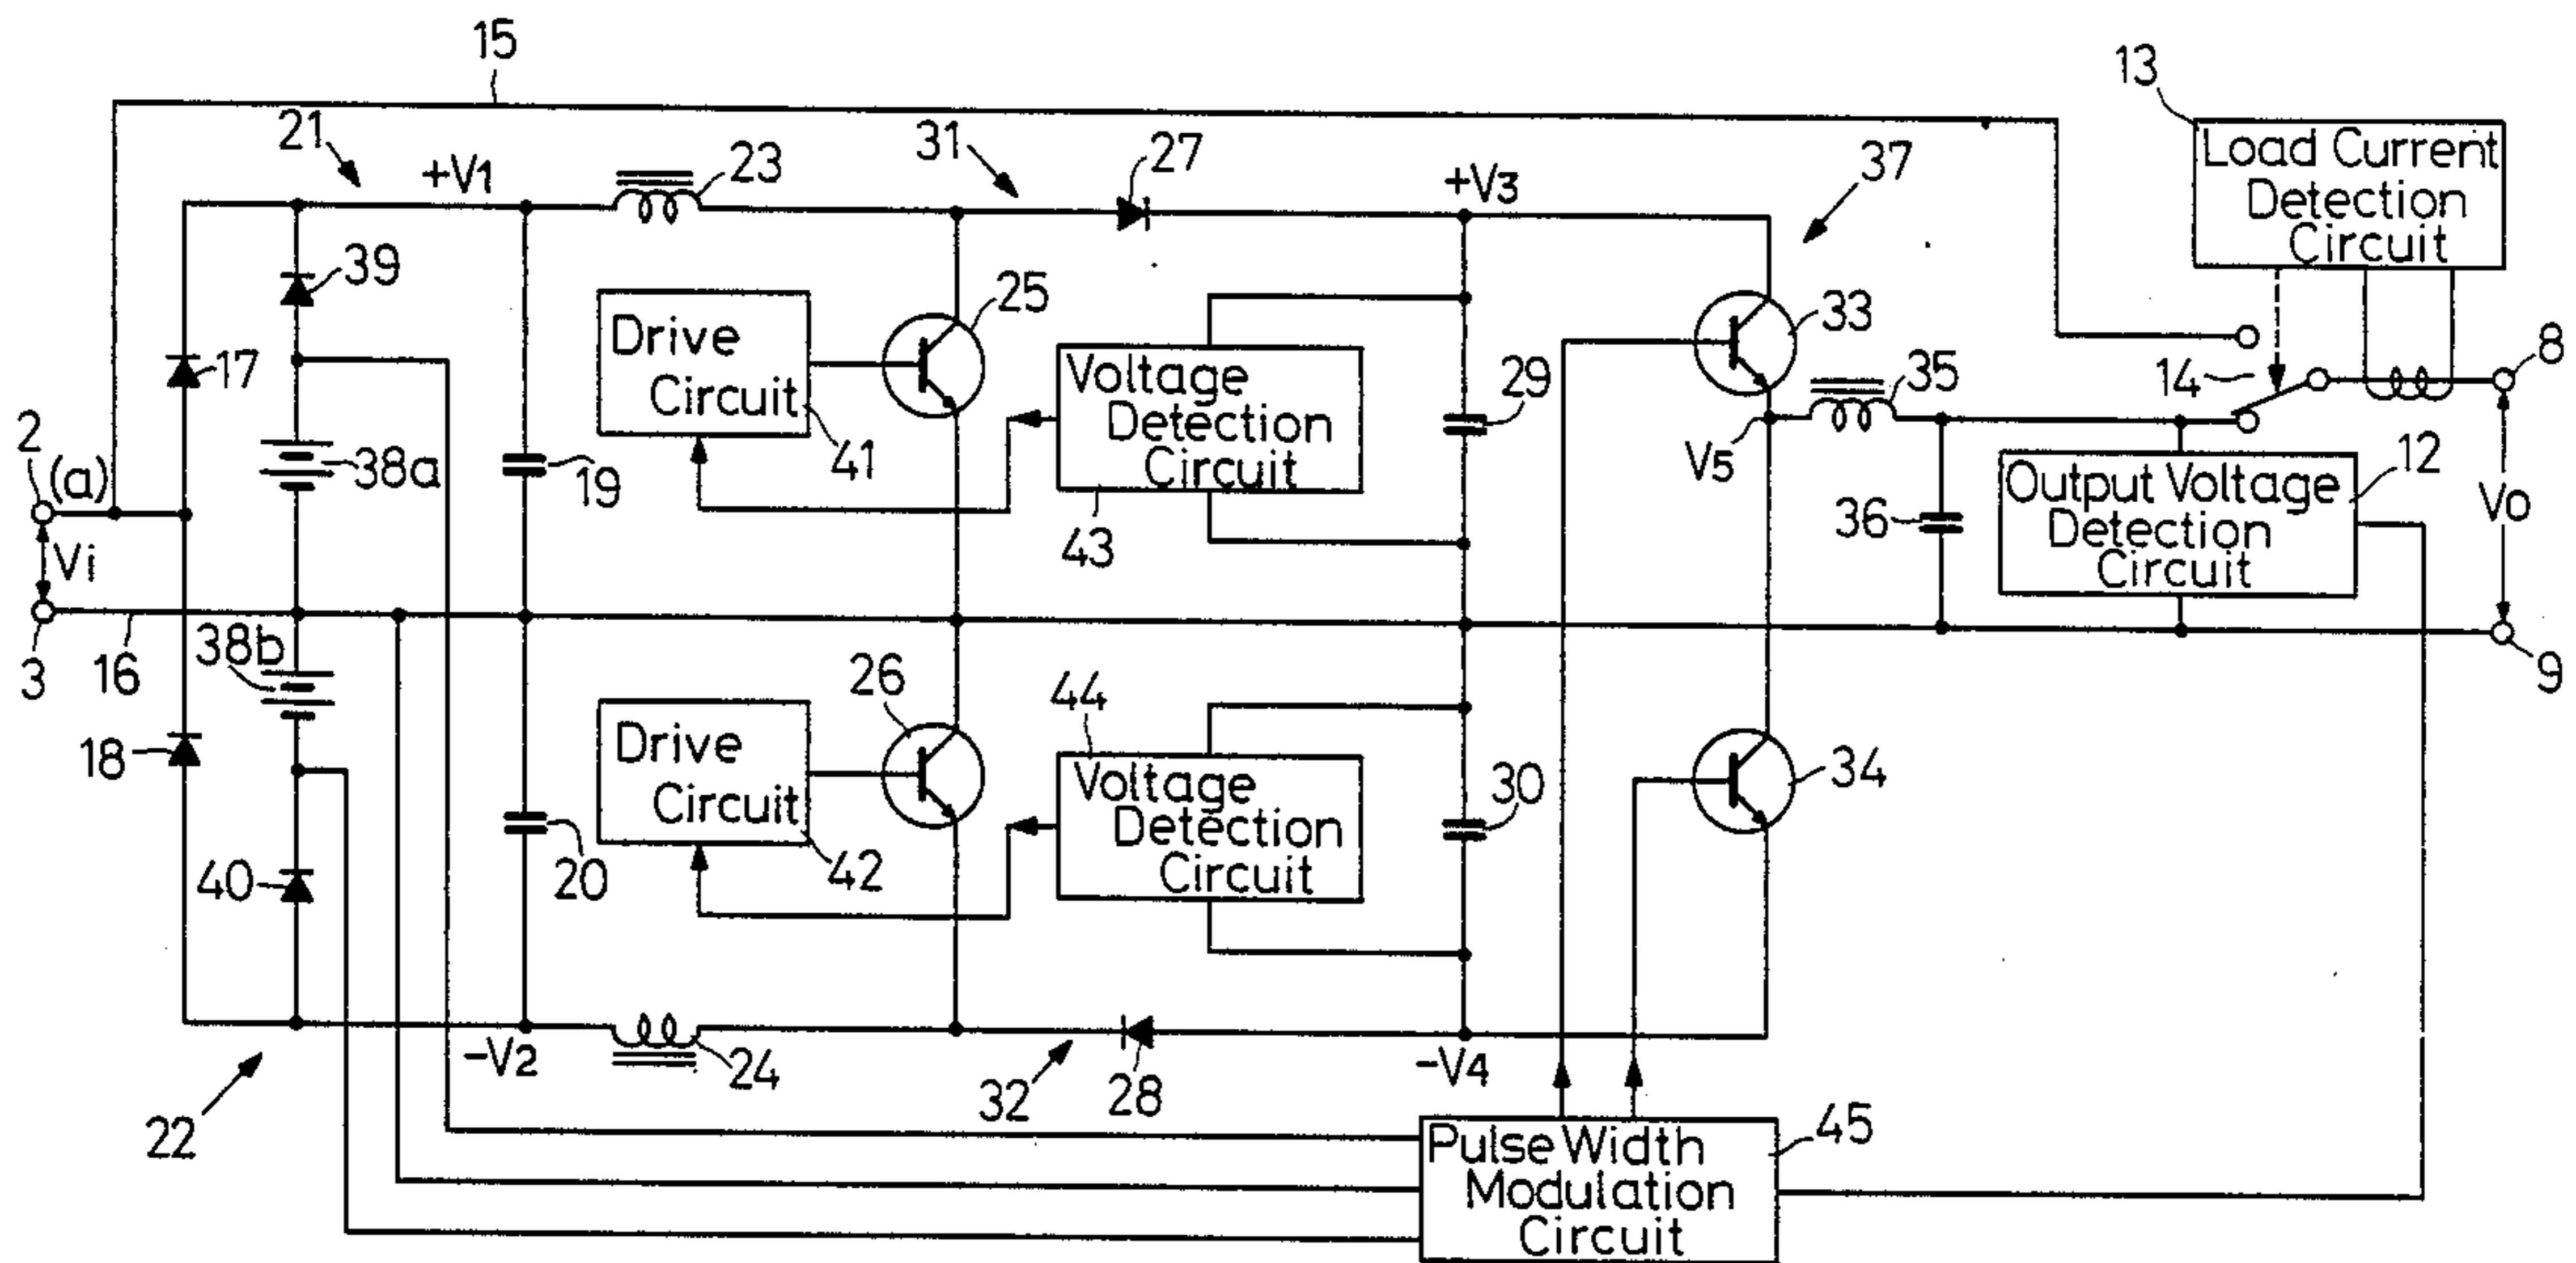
15
13
Load Current Detection Circuit
21
+V1
23
31
27
+V3
37
39
25
33
Drive Circuit
Voltage Detection Circuit
29
35
17
41
14
8
2
(a)
38a
19
V5
Output Voltage Detection Circuit
12
Vi
43
36
Vo
3
16
38b
26
44
9
18
Drive Circuit
Voltage Detection Circuit
30
34
40
20
42
-V2
24
-V4
22
32
28
Pulse Width Modulation Circuit
45